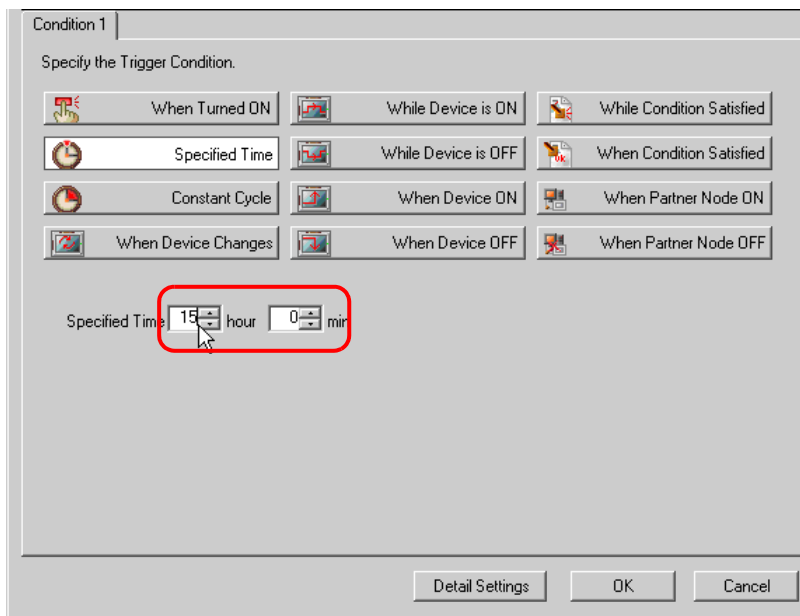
Condition 1

Specify the Trigger Condition.

When Turned ON
While Device is ON
While Condition Satisfied
Specified Time
While Device is OFF
When Condition Satisfied
Constant Cycle
When Device ON
When Partner Node ON
When Device Changes
When Device OFF
When Partner Node OFF

Specified Time 15 hour 0 min

Detail Settings
OK
Cancel